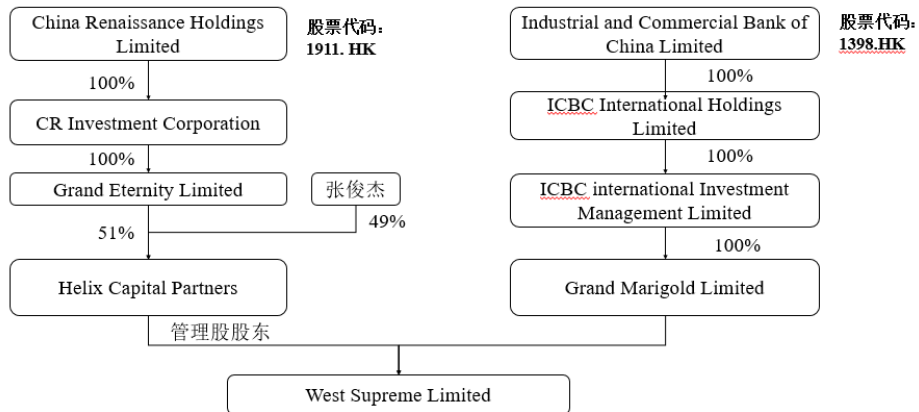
China Renaissance Holdings Limited

股票代码：
1911. HK

100%

CR Investment Corporation

100%

Grand Eternity Limited

张俊杰

49%

51%

Helix Capital Partners

Industrial and Commercial Bank of China Limited

股票代码：
1398.HK

100%

ICBC International Holdings Limited

100%

ICBC international Investment Management Limited

100%

Grand Marigold Limited

管理股股东

West Supreme Limited